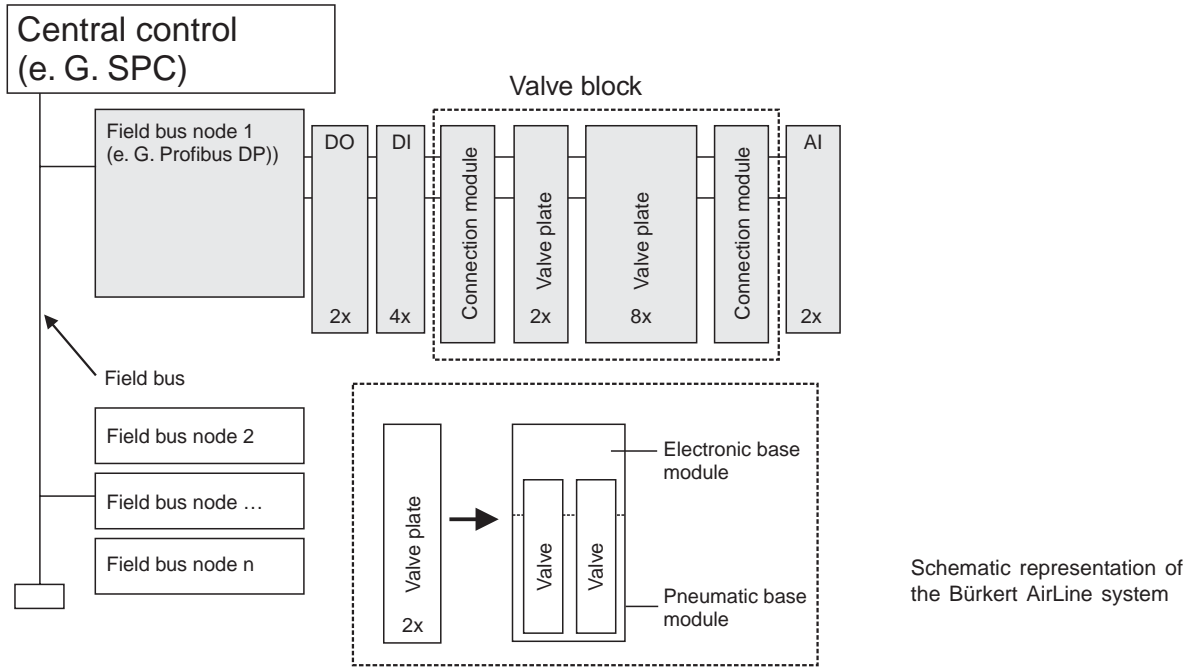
Central control
(e. G. SPC)

Valve block

Field bus node 1
(e. G. Profibus DP))

DO
2x

DI
4x

Connection module

Valve plate
2x

Valve plate
8x

Connection module

AI
2x

Field bus

Field bus node 2

Field bus node …

Field bus node n

Valve plate
2x

Valve

Valve

Electronic base module

Pneumatic base module

Schematic representation of the Bürkert AirLine system